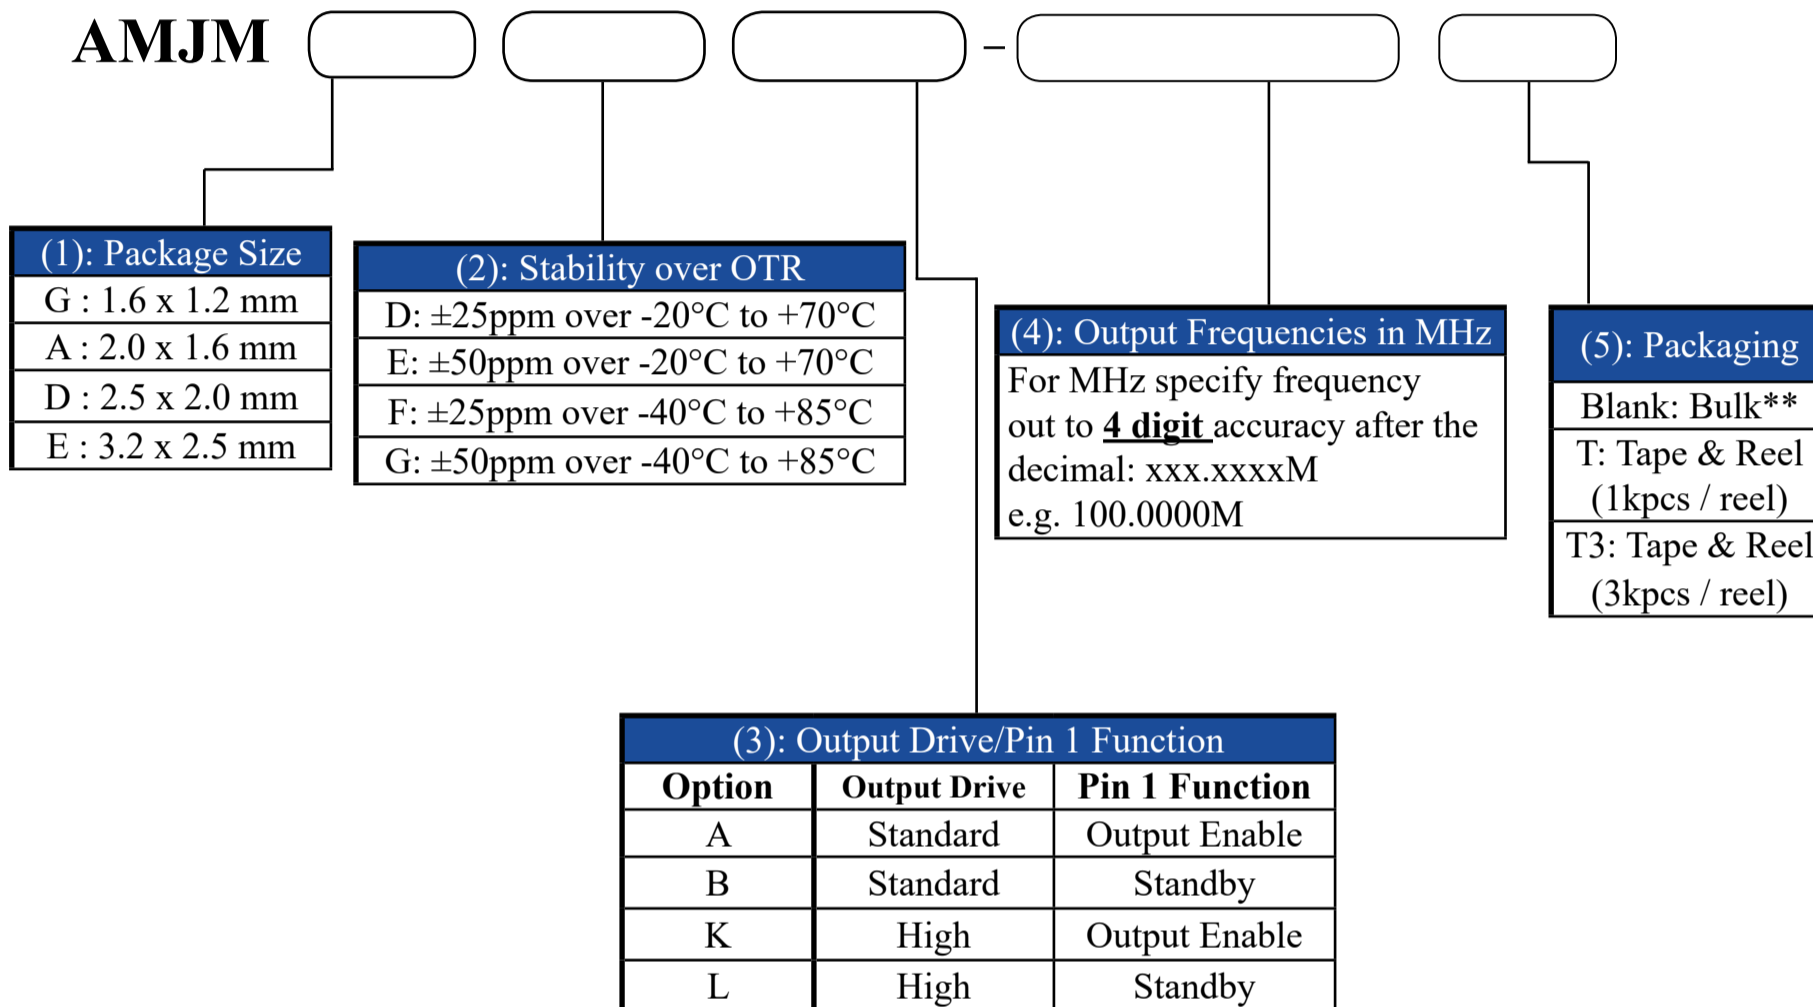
AMJM –

| (1): Package Size |
|---|
| G : 1.6 x 1.2 mm |
| A : 2.0 x 1.6 mm |
| D : 2.5 x 2.0 mm |
| E : 3.2 x 2.5 mm |

| (2): Stability over OTR |
|---|
| D: ±25ppm over -20°C to +70°C |
| E: ±50ppm over -20°C to +70°C |
| F: ±25ppm over -40°C to +85°C |
| G: ±50ppm over -40°C to +85°C |

(4): Output Frequencies in MHz

For MHz specify frequency out to **4 digit** accuracy after the decimal: xxx.xxxxM
e.g. 100.0000M

| (5): Packaging |
|---|
| Blank: Bulk** |
| T: Tape & Reel (1kpcs / reel) |
| T3: Tape & Reel (3kpcs / reel) |

(3): Output Drive/Pin 1 Function

| Option | Output Drive | Pin 1 Function |
|---|---|---|
| A | Standard | Output Enable |
| B | Standard | Standby |
| K | High | Output Enable |
| L | High | Standby |